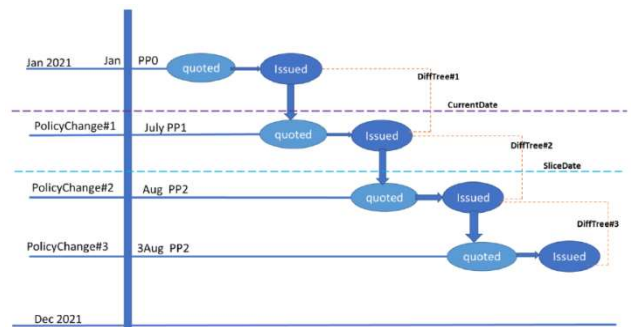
Jan 2021

Jan PP0

quoted

Issued

DiffTree#1

CurrentDate

PolicyChange#1

July PP1

quoted

Issued

DiffTree#2

SliceDate

PolicyChange#2

Aug PP2

quoted

Issued

DiffTree#3

PolicyChange#3

3Aug PP2

quoted

Issued

Dec 2021